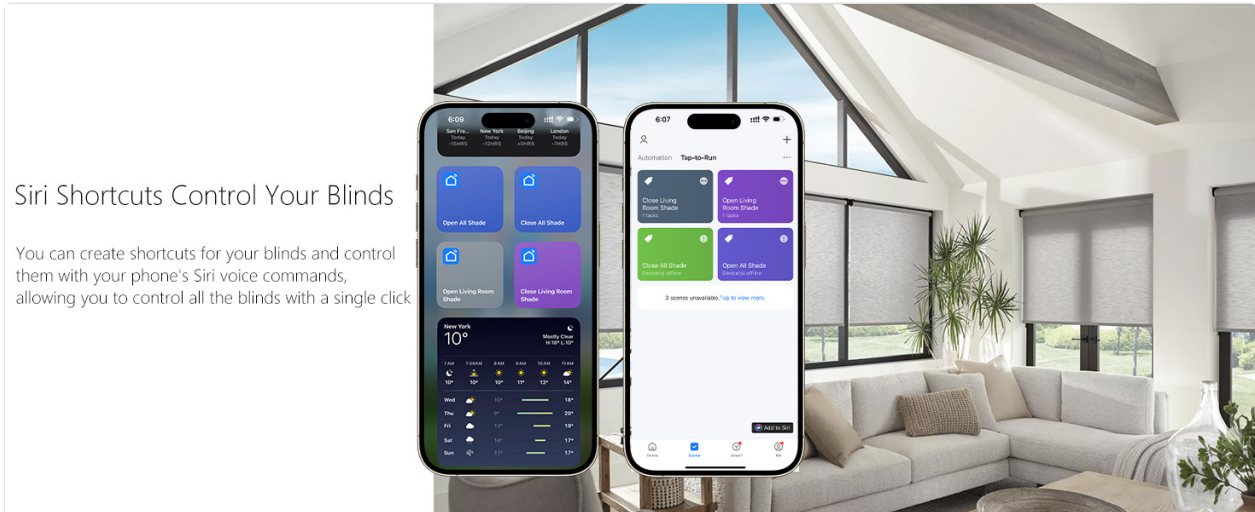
Siri Shortcuts Control Your Blinds

You can create shortcuts for your blinds and control them with your phone's Siri voice commands, allowing you to control all the blinds with a single click

6:09

San Fra... Today -15HRS
New York Today -12HRS
Beijing Today +0HRS
London Today -7HRS

Open All Shade
Close All Shade
Open Living Room Shade
Close Living Room Shade

New York
10°
Mostly Clear
H:18° L:10°

7 AM 10°
7:06AM 10°
8 AM 10°
9 AM 11°
10 AM 13°
11 AM 14°

Wed 10° 18°
Thu 9° 20°
Fri 11° 19°
Sat 14° 17°
Sun 11° 17°

6:07

Automation Tap-to-Run

Close Living Room Shade
1 tasks
Open Living Room Shade
1 tasks
Close All Shade
Device(s) offline
Open All Shade
Device(s) offline

3 scenes unavailable. Tap to view more.

Add to Siri

Home Scene Smart Me